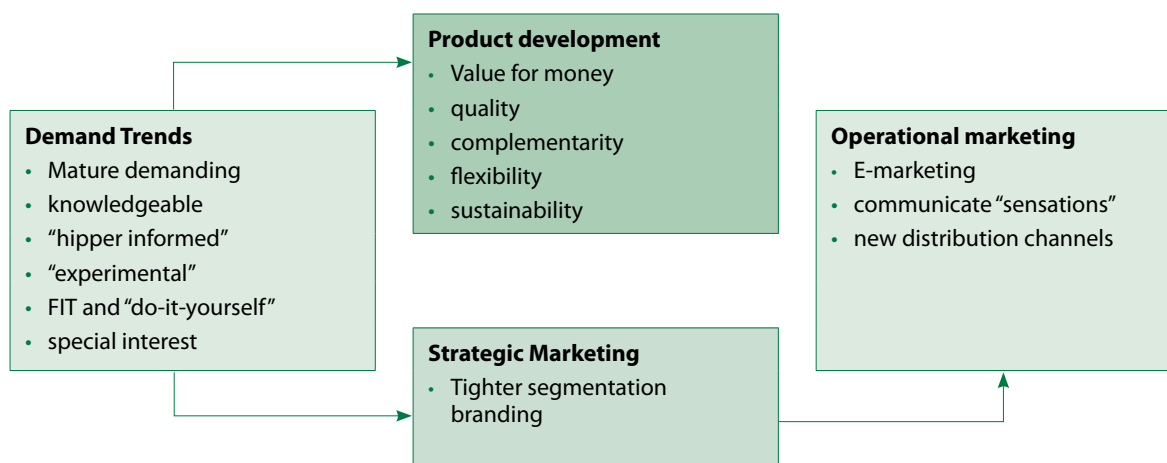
Product development
- Value for money
- quality
- complementarity
- flexibility
- sustainability

Demand Trends
- Mature demanding
- knowledgeable
- "hipper informed"
- "experimental"
- FIT and "do-it-yourself"
- special interest

Operational marketing
- E-marketing
- communicate "sensations"
- new distribution channels

Strategic Marketing
- Tighter segmentation branding